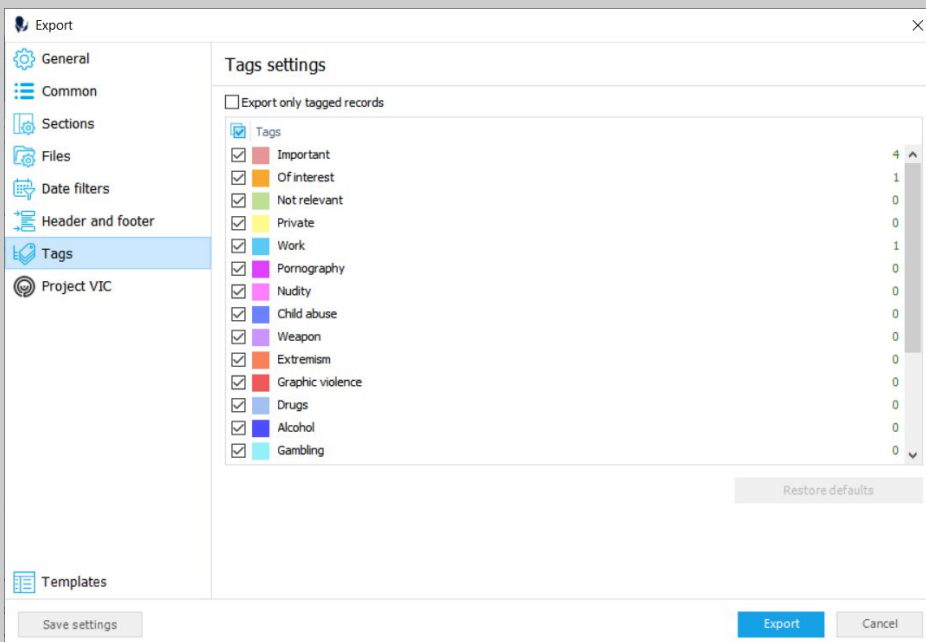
Export

General
Common
Sections
Files
Date filters
Header and footer
Tags
Project VIC

Templates

Tags settings

Export only tagged records

Tags

| Tag | Count |
|---|---|
| Important | 4 |
| Of interest | 1 |
| Not relevant | 0 |
| Private | 0 |
| Work | 1 |
| Pornography | 0 |
| Nudity | 0 |
| Child abuse | 0 |
| Weapon | 0 |
| Extremism | 0 |
| Graphic violence | 0 |
| Drugs | 0 |
| Alcohol | 0 |
| Gambling | 0 |

Restore defaults

Save settings

Export
Cancel